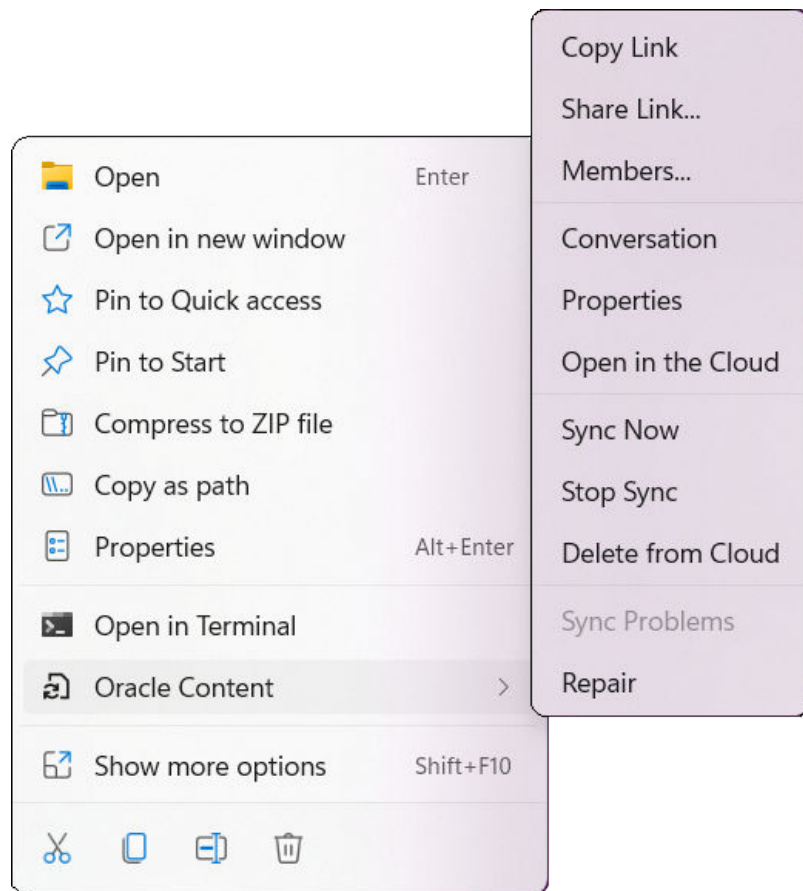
Open Enter
Open in new window
Pin to Quick access
Pin to Start
Compress to ZIP file
Copy as path
Properties Alt+Enter
Open in Terminal
Oracle Content >
Show more options Shift+F10

Copy Link
Share Link...
Members...
Conversation
Properties
Open in the Cloud
Sync Now
Stop Sync
Delete from Cloud
Sync Problems
Repair